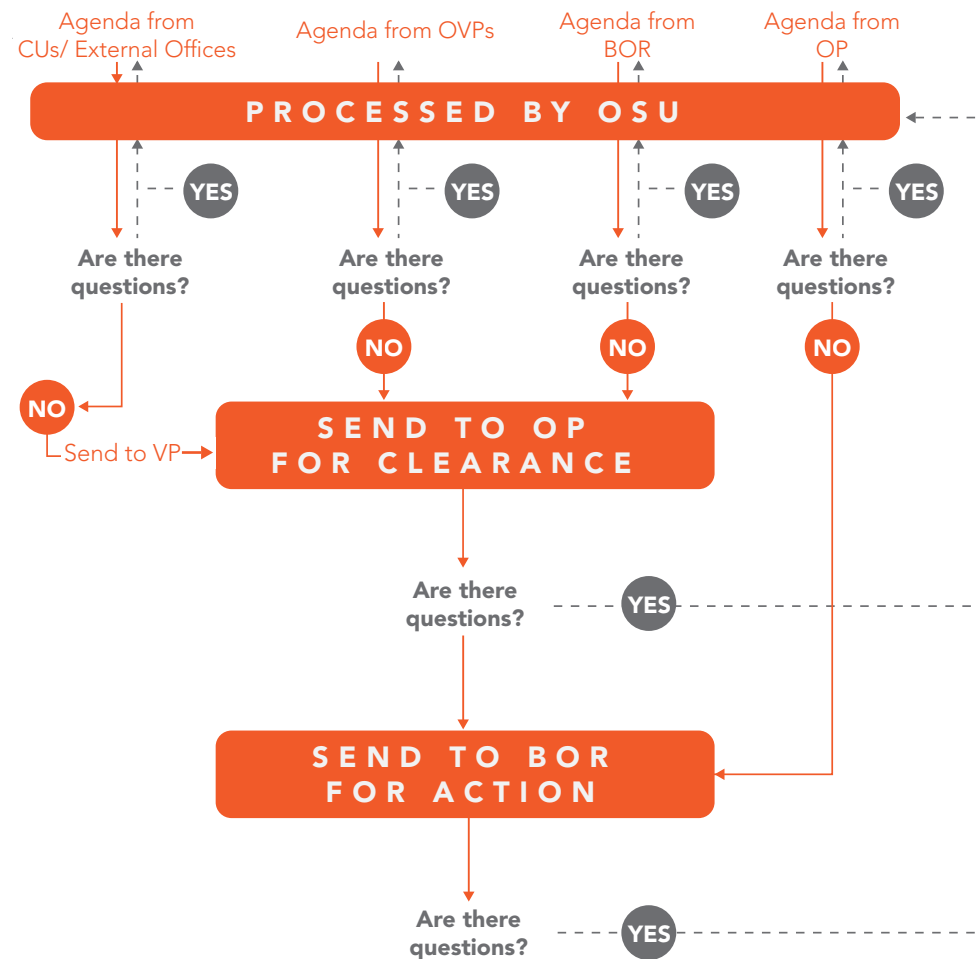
Agenda from CUs/ External Offices

Agenda from OVPs

Agenda from BOR

Agenda from OP

PROCESSED BY OSU

YES

Are there questions?

YES

Are there questions?

YES

Are there questions?

YES

Are there questions?

NO

NO

NO

NO

Send to VP

SEND TO OP FOR CLEARANCE

Are there questions?

YES

SEND TO BOR FOR ACTION

Are there questions?

YES